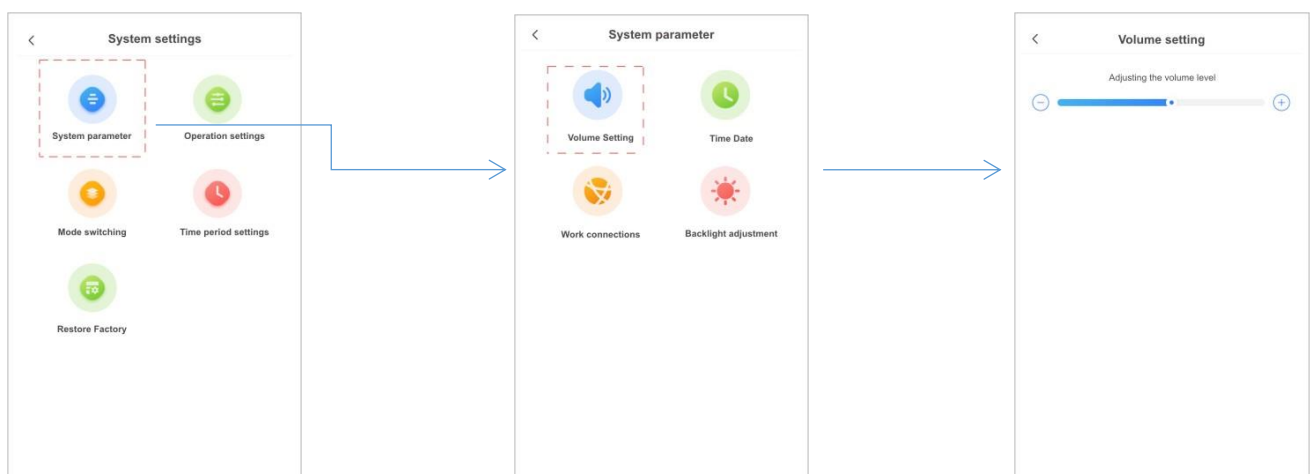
System settings

System parameter

Operation settings

Mode switching

Time period settings

Restore Factory

System parameter

Volume Setting

Time Date

Work connections

Backlight adjustment

Volume setting

Adjusting the volume level